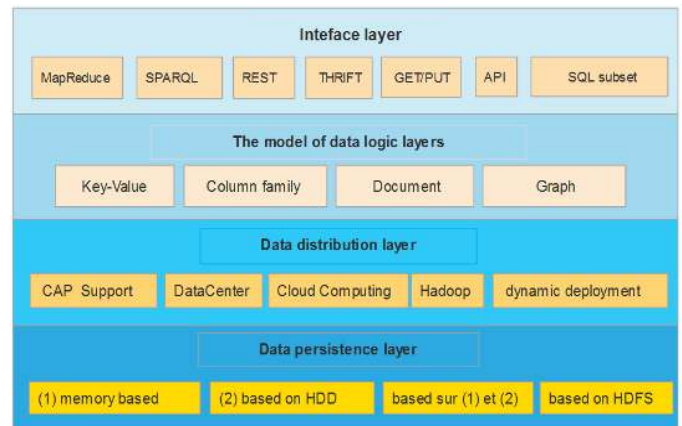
Inteface layer

MapReduce
SPARQL
REST
THRIFT
GET/PUT
API
SQL subset

The model of data logic layers

Key-Value
Column family
Document
Graph

Data distribution layer

CAP Support
DataCenter
Cloud Computing
Hadoop
dynamic deployment

Data persistence layer

(1) memory based
(2) based on HDD
based sur (1) et (2)
based on HDFS